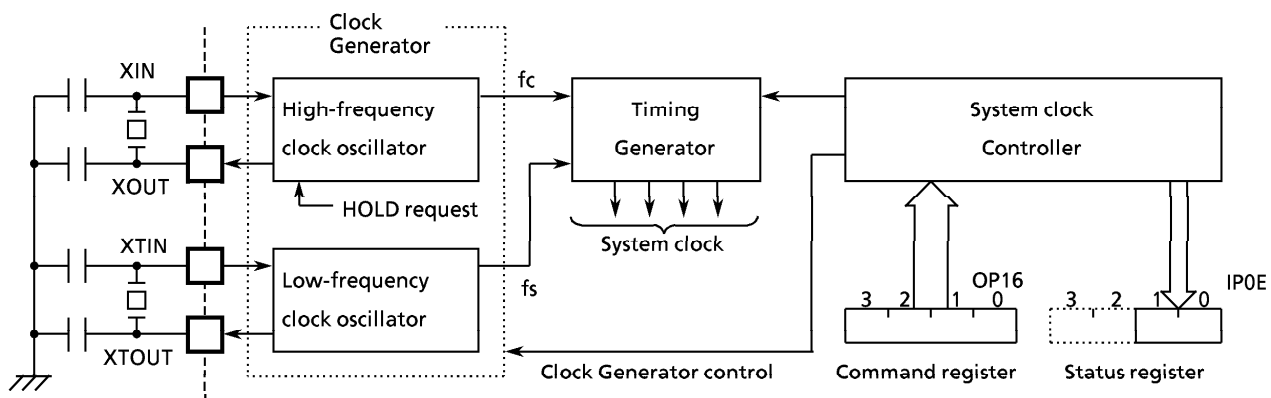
Clock Generator

XIN

XOUT

XTIN

XTOUT

High-frequency clock oscillator

HOLD request

Low-frequency clock oscillator

fc

fs

Timing Generator

System clock

System clock Controller

OP16

3 2 1 0

Command register

IP0E

3 2 1 0

Status register

Clock Generator control